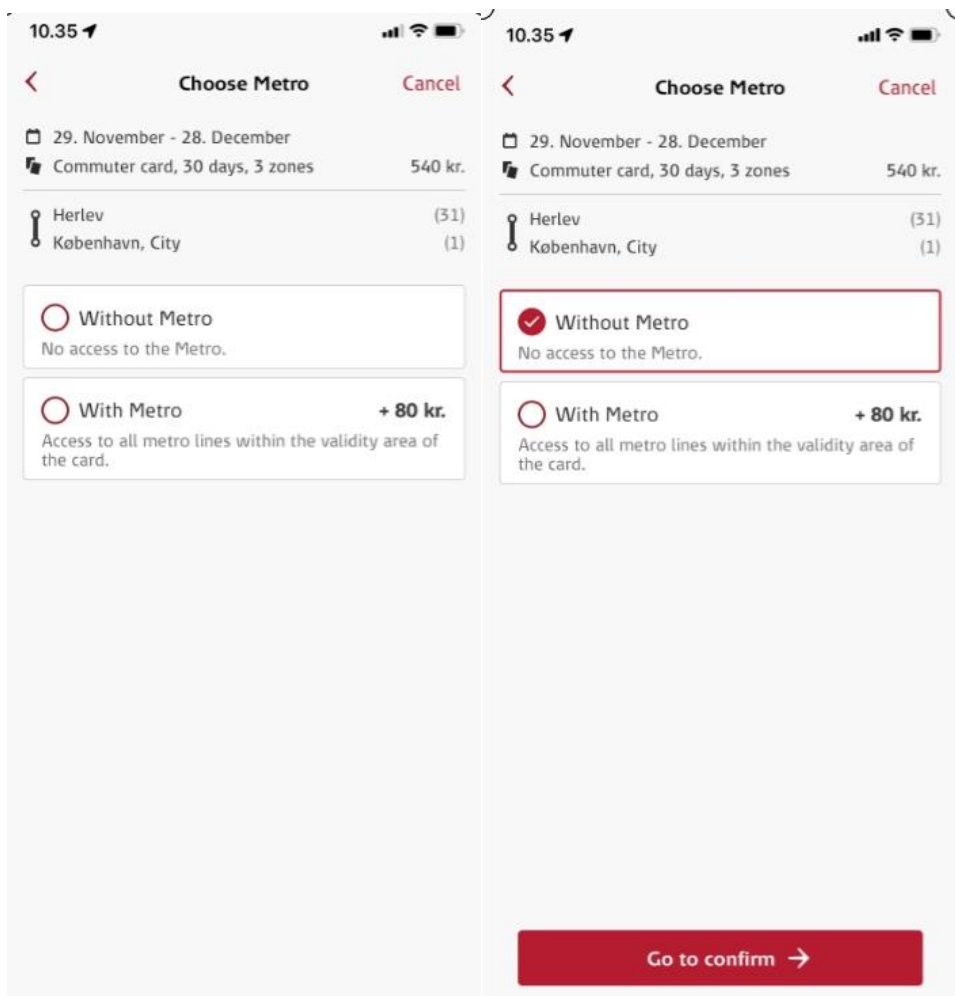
10.35

Choose Metro

Cancel

29. November - 28. December

Commuter card, 30 days, 3 zones 540 kr.

Herlev (31)

København, City (1)

Without Metro

No access to the Metro.

With Metro + 80 kr.

Access to all metro lines within the validity area of the card.

10.35

Choose Metro

Cancel

29. November - 28. December

Commuter card, 30 days, 3 zones 540 kr.

Herlev (31)

København, City (1)

Without Metro

No access to the Metro.

With Metro + 80 kr.

Access to all metro lines within the validity area of the card.

Go to confirm →